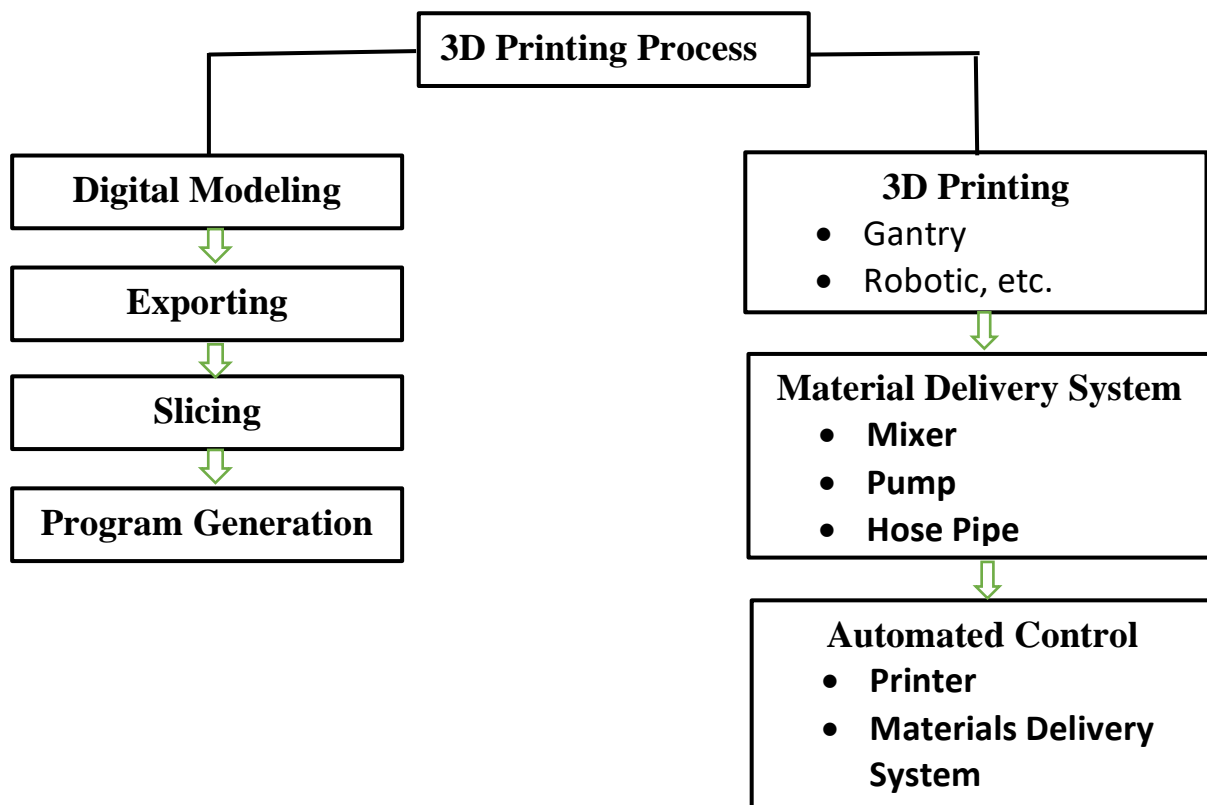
3D Printing Process

Digital Modeling

Exporting

Slicing

Program Generation

3D Printing
- Gantry
- Robotic, etc.

Material Delivery System
- Mixer
- Pump
- Hose Pipe

Automated Control
- Printer
- Materials Delivery System